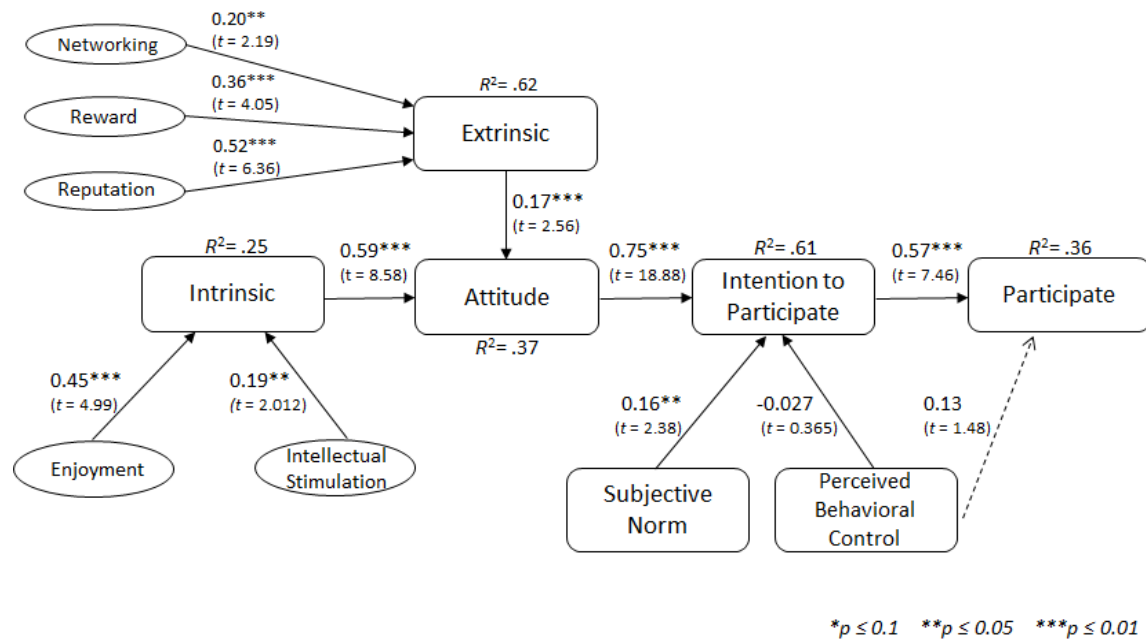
Networking
0.20**
($t$ = 2.19)

Reward
0.36***
($t$ = 4.05)

Reputation
0.52***
($t$ = 6.36)

$R^2$= .62
Extrinsic

0.17***
($t$ = 2.56)

$R^2$= .25
Intrinsic

0.59***
($t$ = 8.58)

Attitude
$R^2$= .37

0.75***
($t$ = 18.88)

$R^2$= .61
Intention to Participate

0.57***
($t$ = 7.46)

$R^2$= .36
Participate

0.45***
($t$ = 4.99)
Enjoyment

0.19**
($t$ = 2.012)
Intellectual Stimulation

0.16**
($t$ = 2.38)
Subjective Norm

-0.027
($t$ = 0.365)
Perceived Behavioral Control

0.13
($t$ = 1.48)

*$p \leq 0.1$ **$p \leq 0.05$ ***$p \leq 0.01$